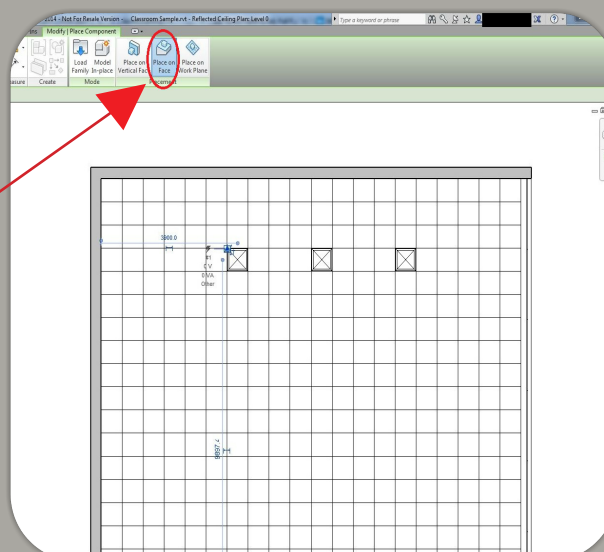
2014 - Not For Resale Version    Classroom Sample.rvt - Reflected Ceiling Plan: Level 0
Type a keyword or phrase
ins    Modify | Place Component
Load Family    Model In-place    Place on Vertical Face    Place on Face    Place on Work Plane
asure    Create    Mode    Placement
3900.0
#1
0 V
0 VA
Other
9897.4